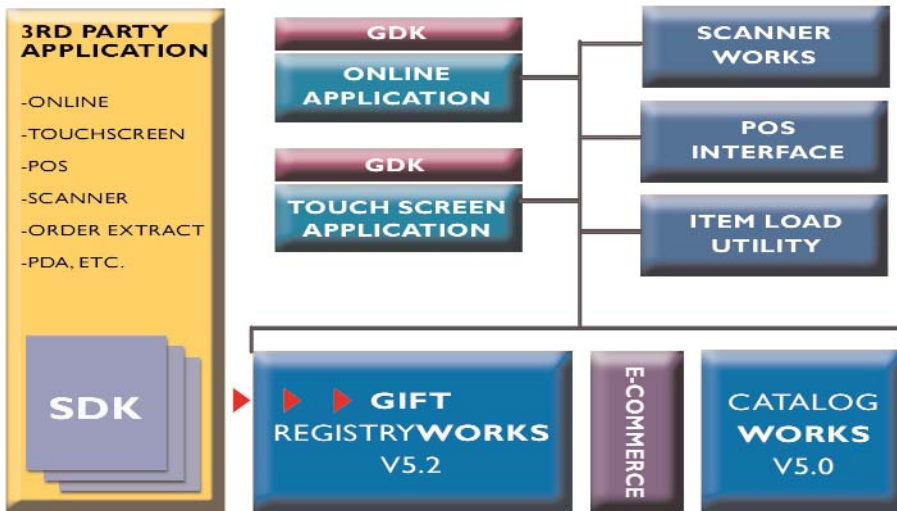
3RD PARTY APPLICATION

-ONLINE
-TOUCHSCREEN
-POS
-SCANNER
-ORDER EXTRACT
-PDA, ETC.

SDK

GDK

ONLINE APPLICATION

GDK

TOUCH SCREEN APPLICATION

SCANNER WORKS

POS INTERFACE

ITEM LOAD UTILITY

GIFT REGISTRYWORKS V5.2

E-COMMERCE

CATALOG WORKS V5.0